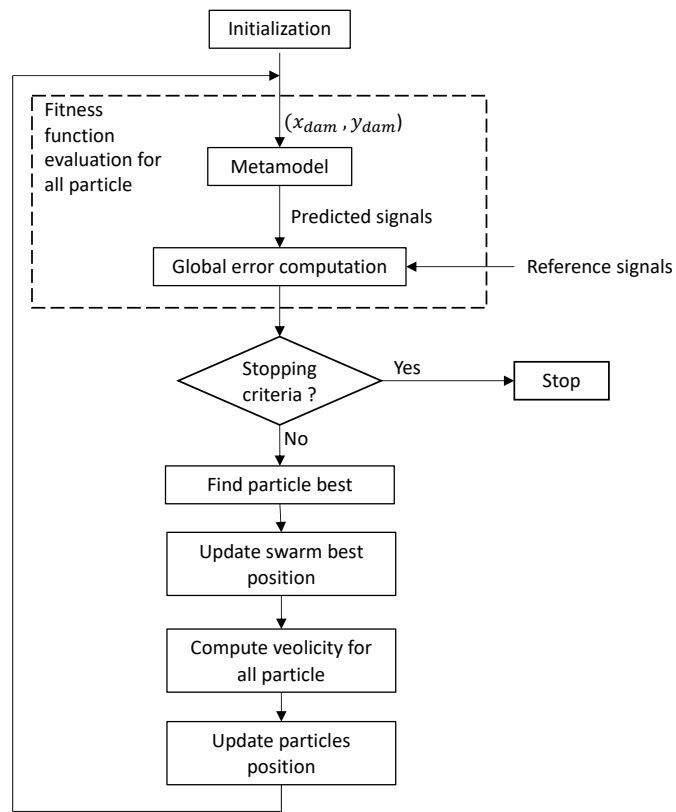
Initialization

Fitness function evaluation for all particle

$(x_{dam}, y_{dam})$

Metamodel

Predicted signals

Global error computation

Reference signals

Stopping criteria ?

Yes

Stop

No

Find particle best

Update swarm best position

Compute veolicity for all particle

Update particles position